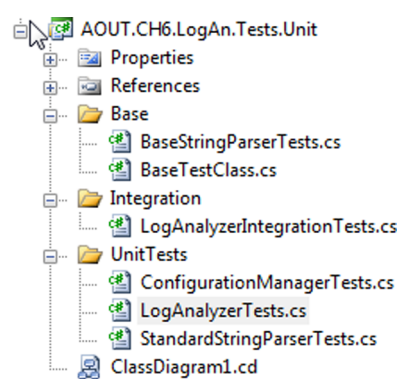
AOUT.CH6.LogAn.Tests.Unit
Properties
References
Base
BaseStringParserTests.cs
BaseTestClass.cs
Integration
LogAnalyzerIntegrationTests.cs
UnitTests
ConfigurationManagerTests.cs
LogAnalyzerTests.cs
StandardStringParserTests.cs
ClassDiagram1.cd